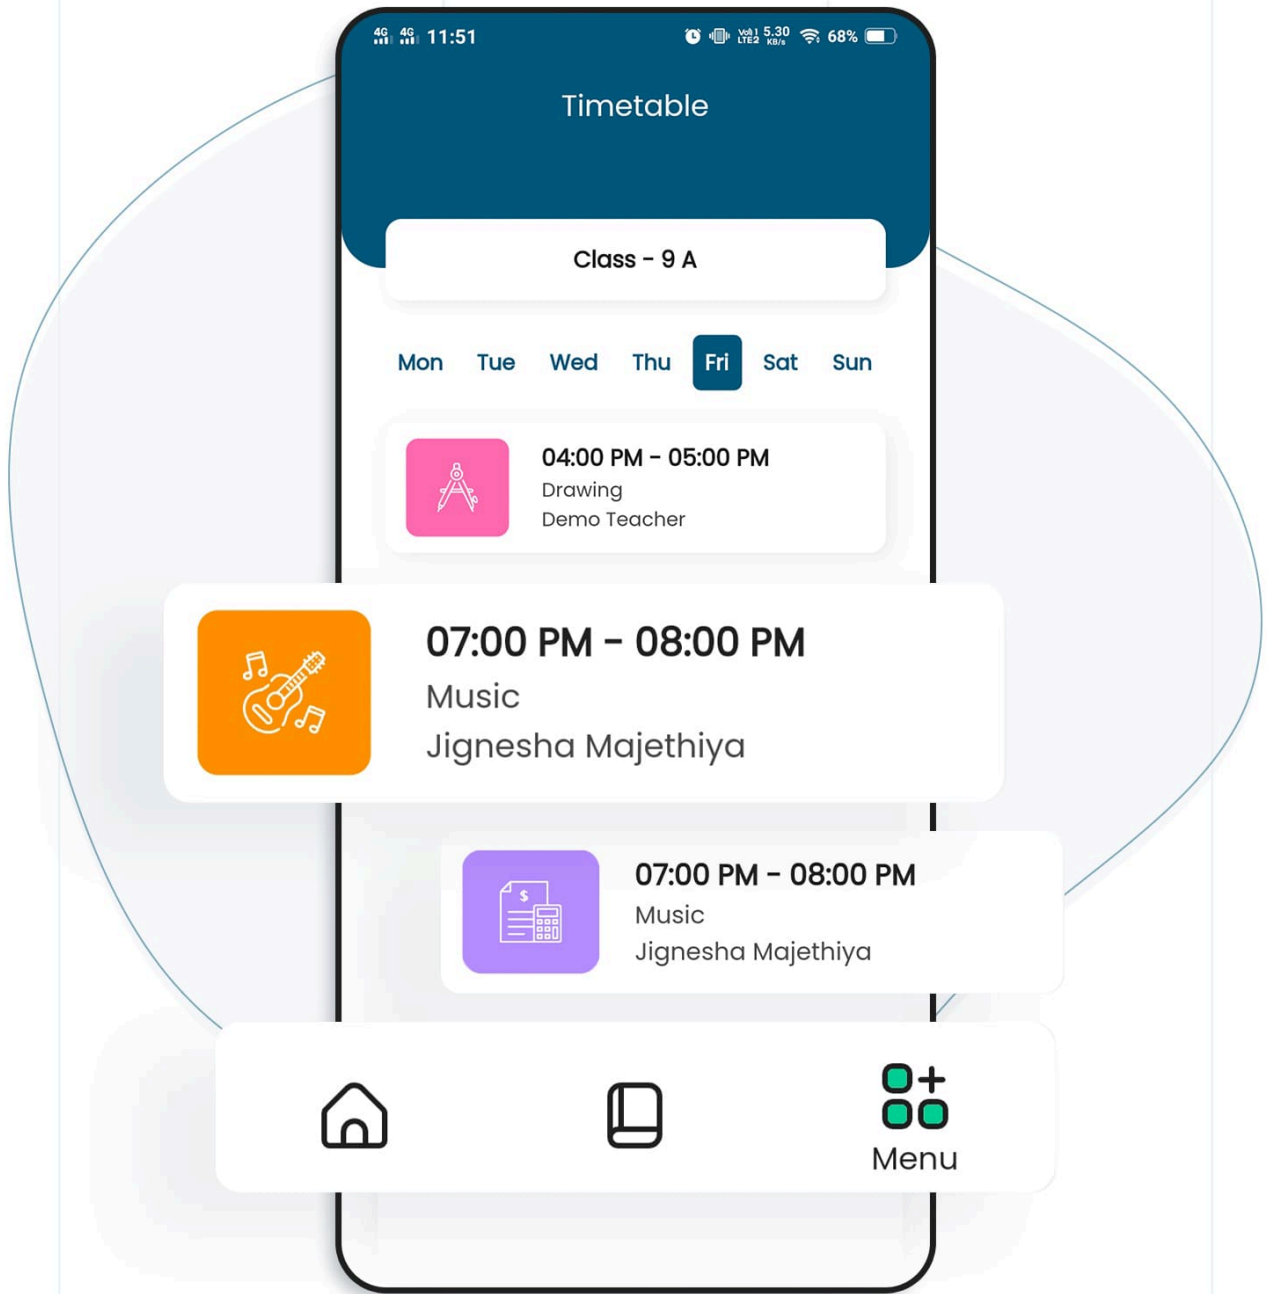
4G 4G 11:51 Vo) LTE2 5.30 KB/s 68%

Timetable

Class - 9 A

Mon Tue Wed Thu Fri Sat Sun

04:00 PM - 05:00 PM
Drawing
Demo Teacher

07:00 PM - 08:00 PM
Music
Jignesha Majethiya

07:00 PM - 08:00 PM
Music
Jignesha Majethiya

Menu